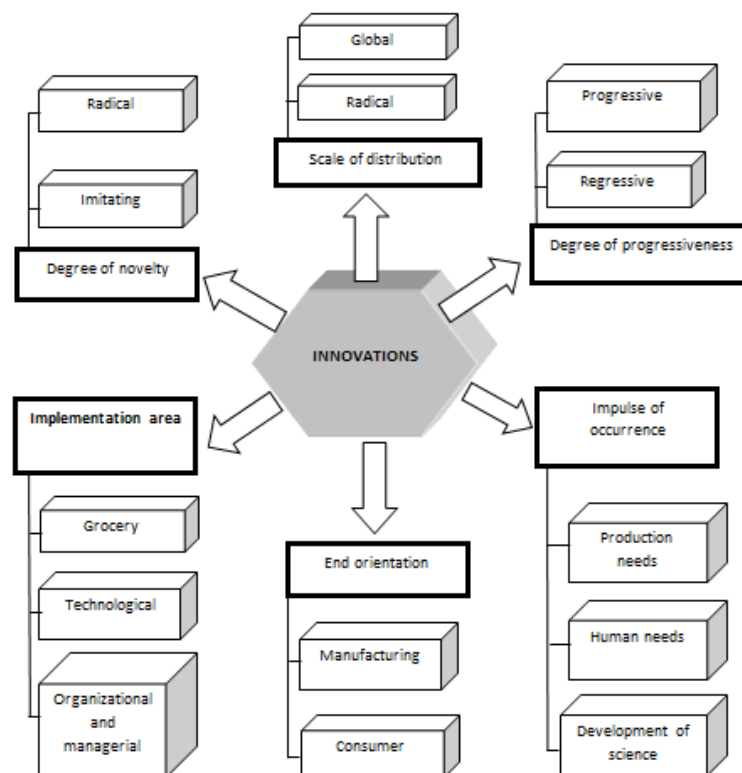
Global

Radical

Scale of distribution

Radical

Imitating

Degree of novelty

Progressive

Regressive

Degree of progressiveness

INNOVATIONS

Implementation area

Grocery

Technological

Organizational and managerial

End orientation

Manufacturing

Consumer

Impulse of occurrence

Production needs

Human needs

Development of science